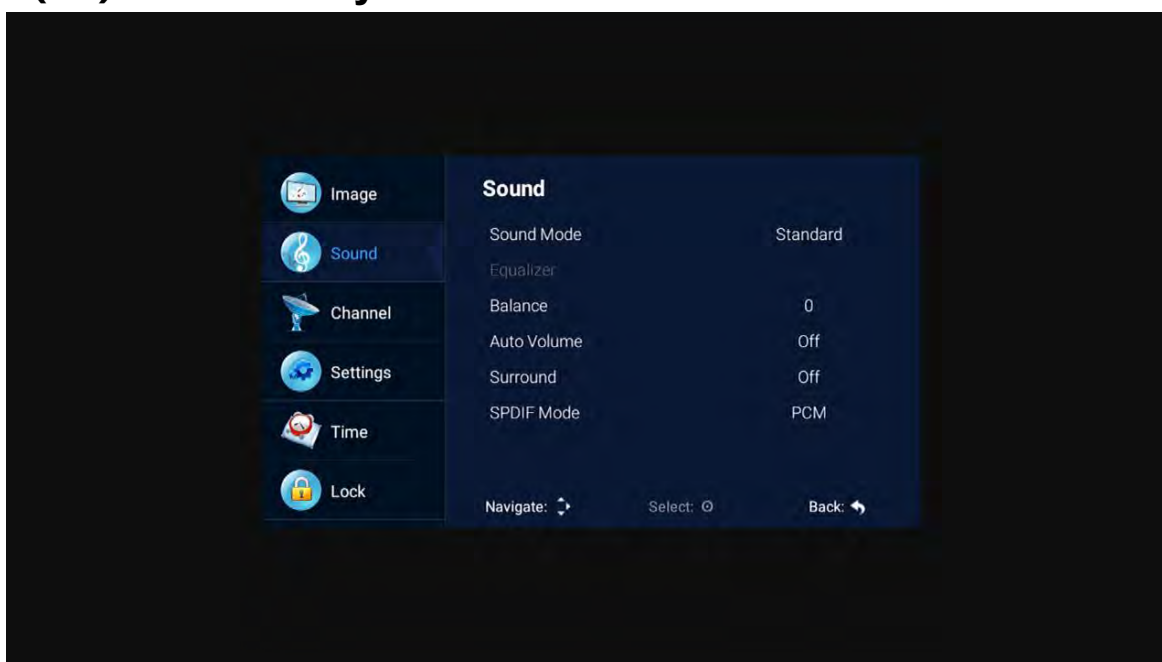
Image
Sound
Channel
Settings
Time
Lock

Sound

| | |
|---|---|
| Sound Mode | Standard |
| Equalizer | |
| Balance | 0 |
| Auto Volume | Off |
| Surround | Off |
| SPDIF Mode | PCM |

Navigate: Select: Back: